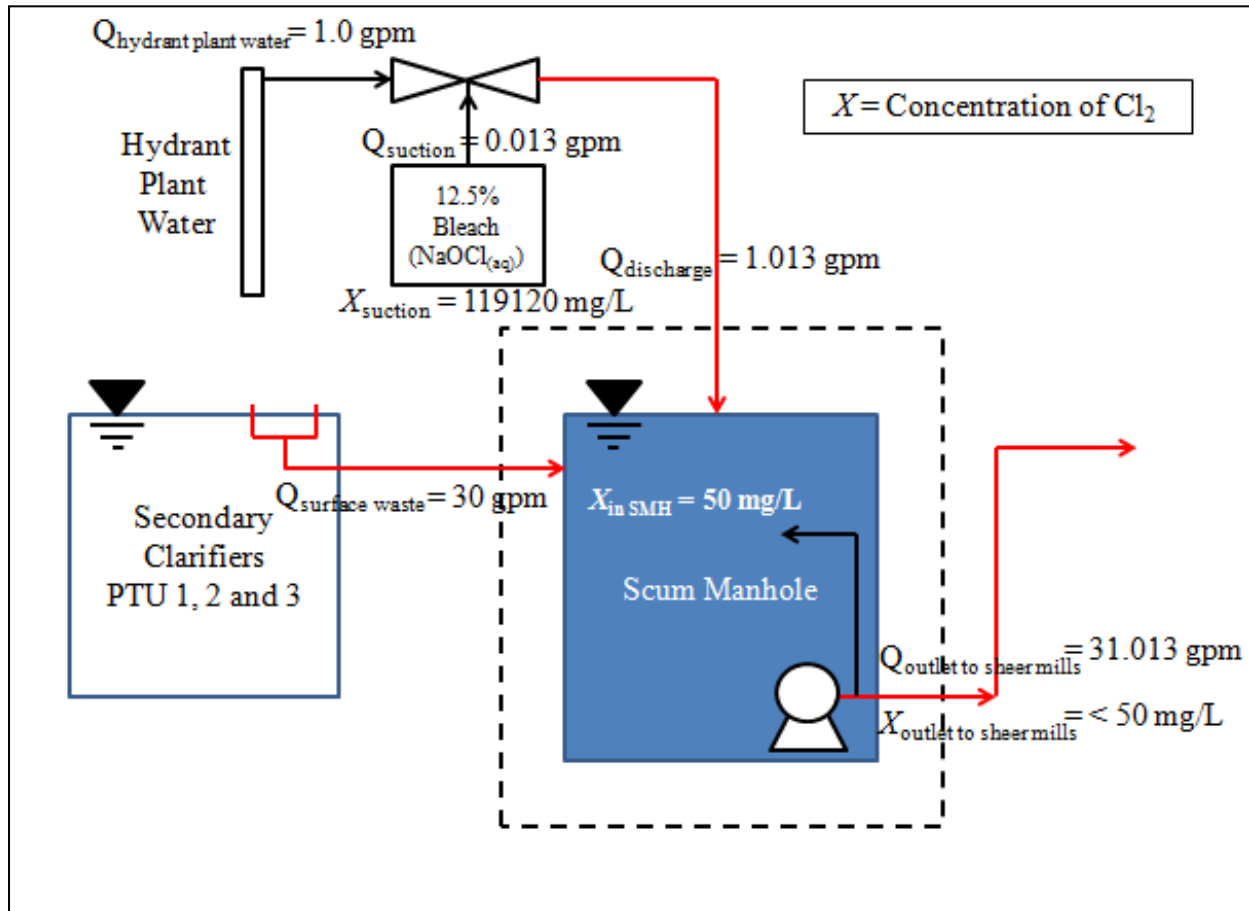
$Q_{\text{hydrant plant water}} = 1.0$ gpm

$X$ = Concentration of $Cl_2$

Hydrant Plant Water

$Q_{\text{suction}} = 0.013$ gpm

12.5% Bleach ($NaOCl_{(aq)}$)

$Q_{\text{discharge}} = 1.013$ gpm

$X_{\text{suction}} = 119120$ mg/L

$Q_{\text{surface waste}} = 30$ gpm

Secondary Clarifiers PTU 1, 2 and 3

$X_{\text{in SMH}} = 50$ mg/L

Scum Manhole

$Q_{\text{outlet to sheer mills}} = 31.013$ gpm

$X_{\text{outlet to sheer mills}} = < 50$ mg/L